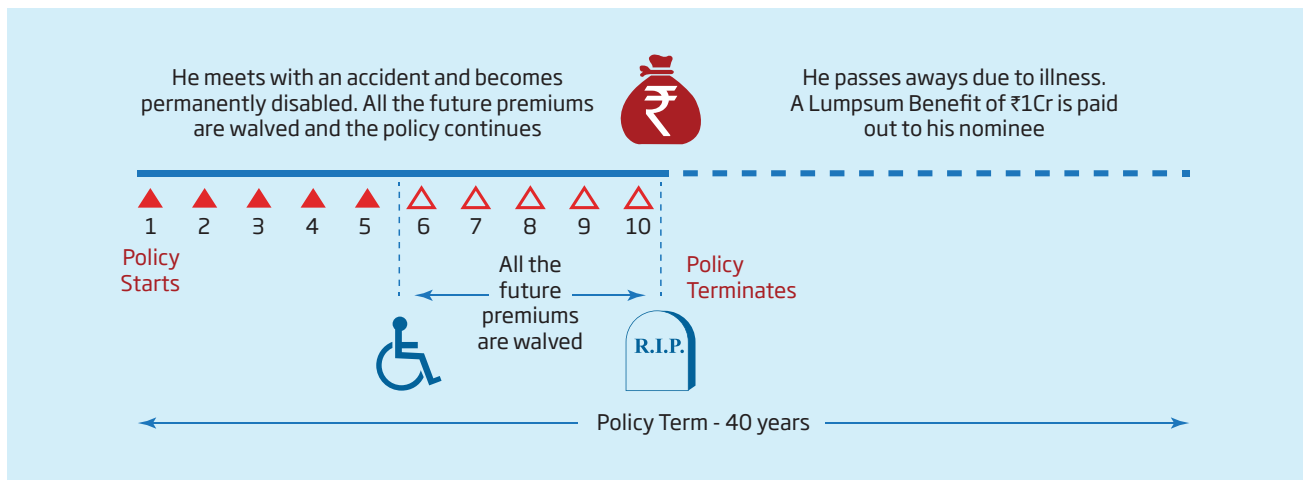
He meets with an accident and becomes permanently disabled. All the future premiums are walved and the policy continues

₹

He passes aways due to illness. A Lumpsum Benefit of ₹1Cr is paid out to his nominee

1 2 3 4 5 6 7 8 9 10

Policy Starts

All the future premiums are walved

Policy Terminates

R.I.P.

Policy Term - 40 years